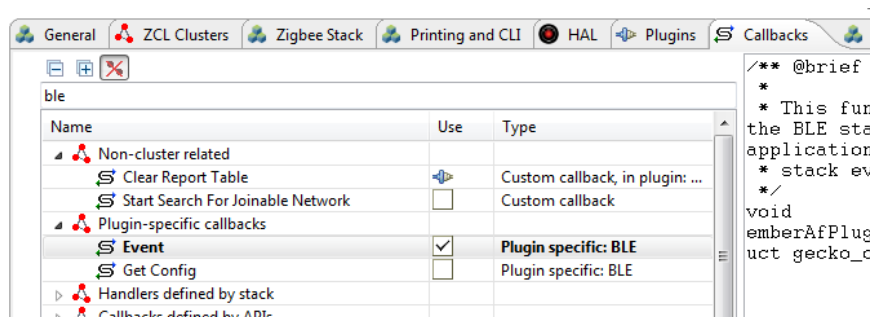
General | ZCL Clusters | Zigbee Stack | Printing and CLI | HAL | Plugins | Callbacks

ble

| Name | Use | Type |
|---|---|---|
| Non-cluster related | | |
| Clear Report Table | | Custom callback, in plugin: ... |
| Start Search For Joinable Network | | Custom callback |
| Plugin-specific callbacks | | |
| **Event** | ✓ | **Plugin specific: BLE** |
| Get Config | | Plugin specific: BLE |
| Handlers defined by stack | | |
| Callbacks defined by APIs | | |

/** @brief
 *
 * This fun
the BLE sta
application
 * stack ev
 */
void
emberAfPlug
uct gecko_c